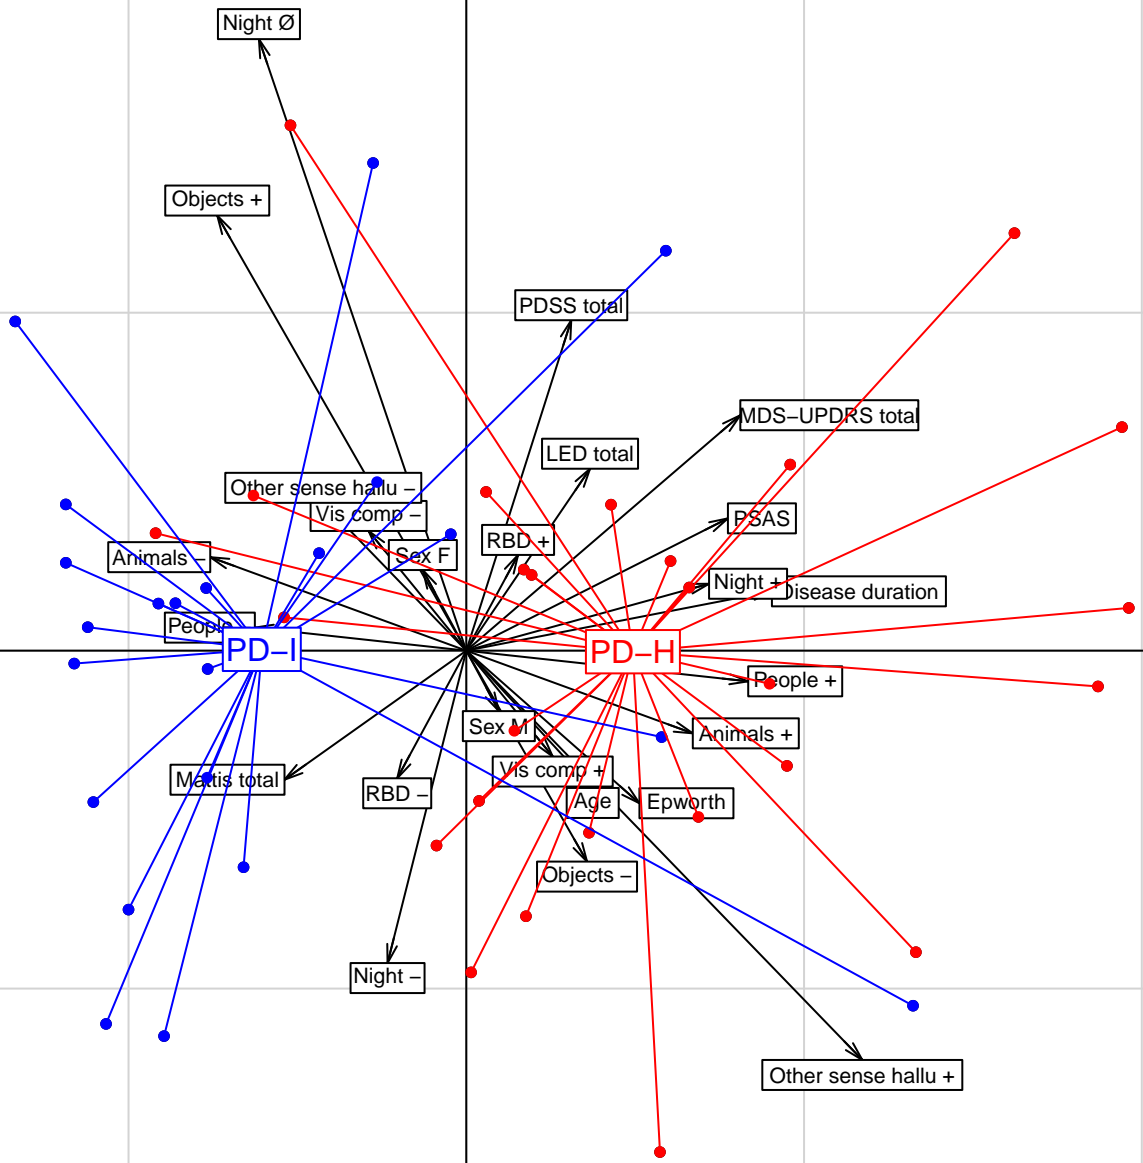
Night Ø
Objects +
PDSS total
MDS−UPDRS total
LED total
Other sense hallu −
Vis comp −
PSAS
RBD +
Sex F
Animals −
Night +
Disease duration
People
PD−I
PD−H
People +
Sex M
Animals +
Vis comp +
Mattis total
RBD −
Age
Epworth
Objects −
Night −
Other sense hallu +